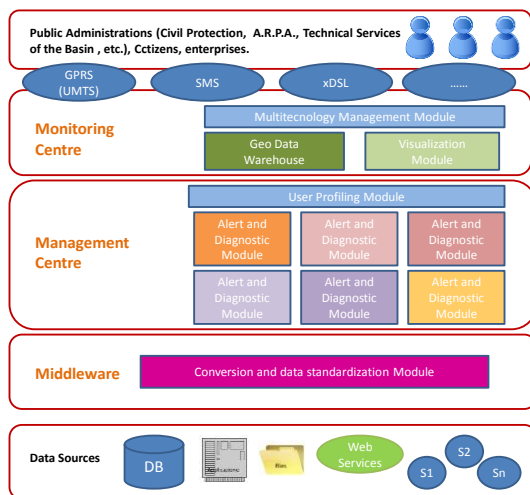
Public Administrations (Civil Protection, A.R.P.A., Technical Services of the Basin , etc.), Cctizens, enterprises.

GPRS (UMTS)

SMS

xDSL

......

Monitoring Centre

Multitecnology Management Module

Geo Data Warehouse

Visualization Module

Management Centre

User Profiling Module

Alert and Diagnostic Module

Alert and Diagnostic Module

Alert and Diagnostic Module

Alert and Diagnostic Module

Alert and Diagnostic Module

Alert and Diagnostic Module

Middleware

Conversion and data standardization Module

Data Sources

DB

files

Web Services

S2

S1

Sn